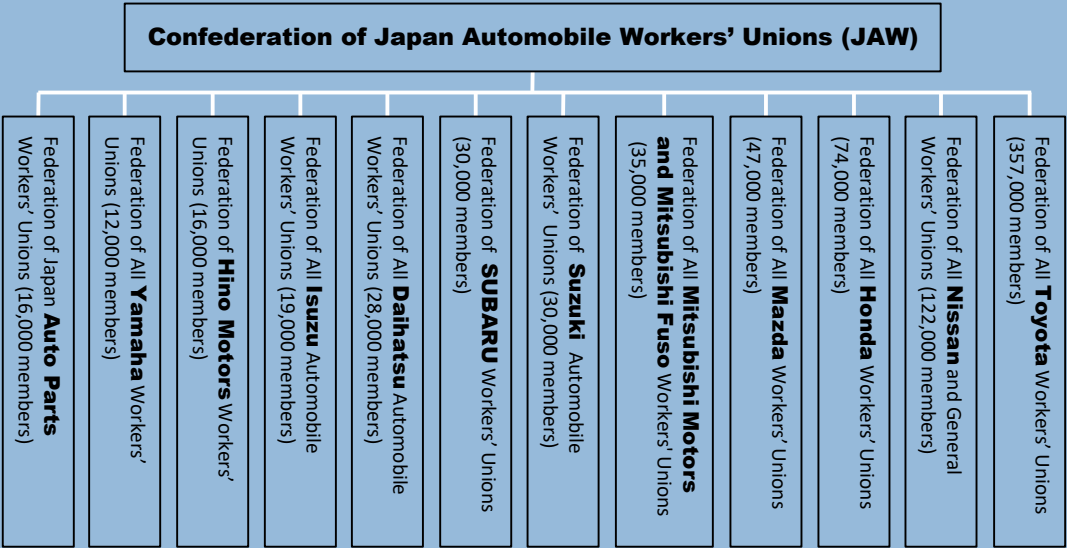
Confederation of Japan Automobile Workers' Unions (JAW)

Federation of Japan Auto Parts Workers' Unions (16,000 members)

Federation of All Yamaha Workers' Unions (12,000 members)

Federation of Hino Motors Workers' Unions (16,000 members)

Federation of All Isuzu Automobile Workers' Unions (19,000 members)

Federation of All Daihatsu Automobile Workers' Unions (28,000 members)

Federation of SUBARU Workers' Unions (30,000 members)

Federation of Suzuki Automobile Workers' Unions (30,000 members)

Federation of All Mitsubishi Motors and Mitsubishi Fuso Workers' Unions (35,000 members)

Federation of All Mazda Workers' Unions (47,000 members)

Federation of All Honda Workers' Unions (74,000 members)

Federation of All Nissan and General Workers' Unions (122,000 members)

Federation of All Toyota Workers' Unions (357,000 members)